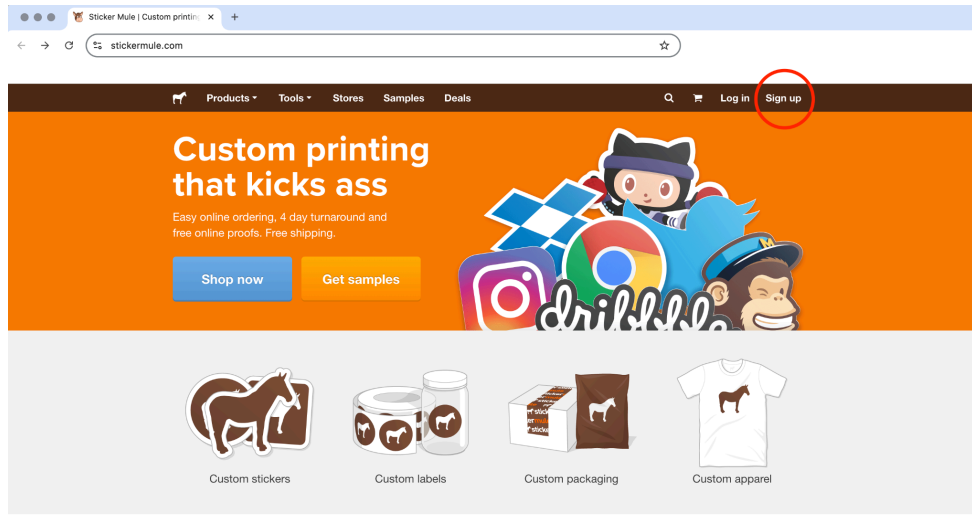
Sticker Mule | Custom printin
stickermule.com

Products Tools Stores Samples Deals
Log in Sign up

Custom printing that kicks ass

Easy online ordering, 4 day turnaround and free online proofs. Free shipping.

Shop now
Get samples

dribbble

Custom stickers
Custom labels
Custom packaging
Custom apparel